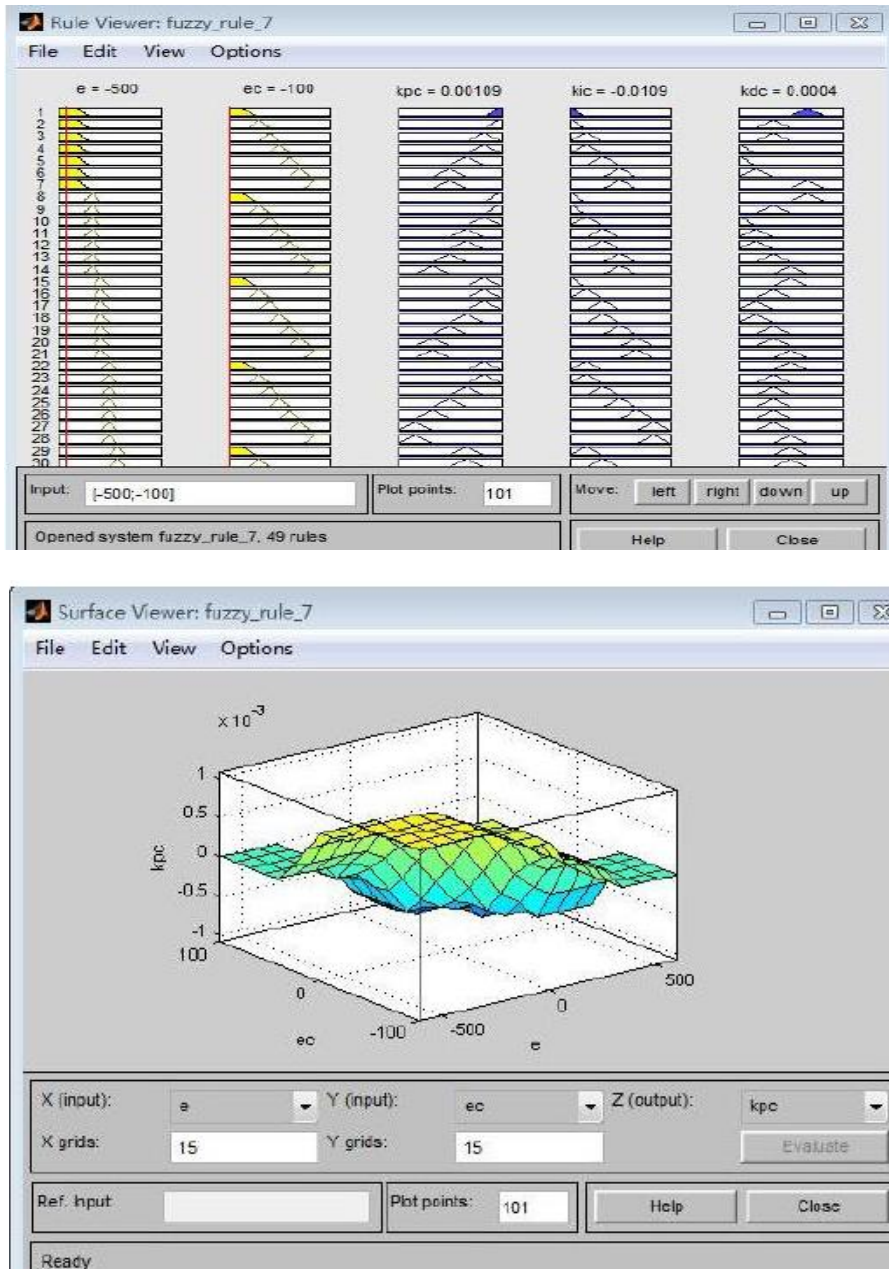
Rule Viewer: fuzzy_rule_7
File Edit View Options

e = -500
ec = -100
kpc = 0.00109
kic = -0.0109
kdc = 0.0004

1
2
3
4
5
6
7
8
9
10
11
12
13
14
15
16
17
18
19
20
21
22
23
24
25
26
27
28
29
30

Input: [-500;-100]
Plot points: 101
Move: left right down up
Opened system fuzzy_rule_7, 49 rules
Help Close

Surface Viewer: fuzzy_rule_7
File Edit View Options

$\times 10^{-3}$
1
0.5
0
-0.5
-1
kpc
100
0
-100
ec
500
0
-500
e

X (input): e
Y (input): ec
Z (output): kpc
X grids: 15
Y grids: 15
Evaluate
Ref. Input
Plot points: 101
Help
Close
Ready